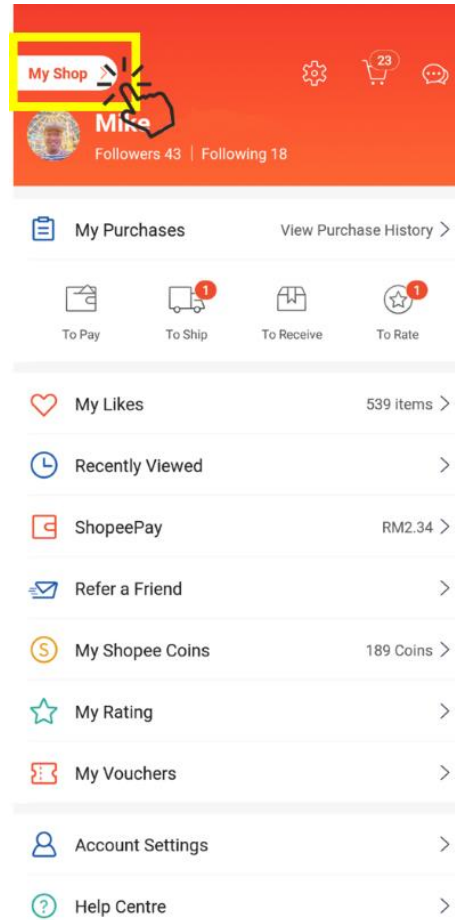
My Shop >

23

Mike
Followers 43 | Following 18

My Purchases
View Purchase History >

To Pay
1
To Ship
To Receive
1
To Rate

My Likes
539 items >

Recently Viewed >

ShopeePay
RM2.34 >

Refer a Friend >

My Shopee Coins
189 Coins >

My Rating >

My Vouchers >

Account Settings >

Help Centre >